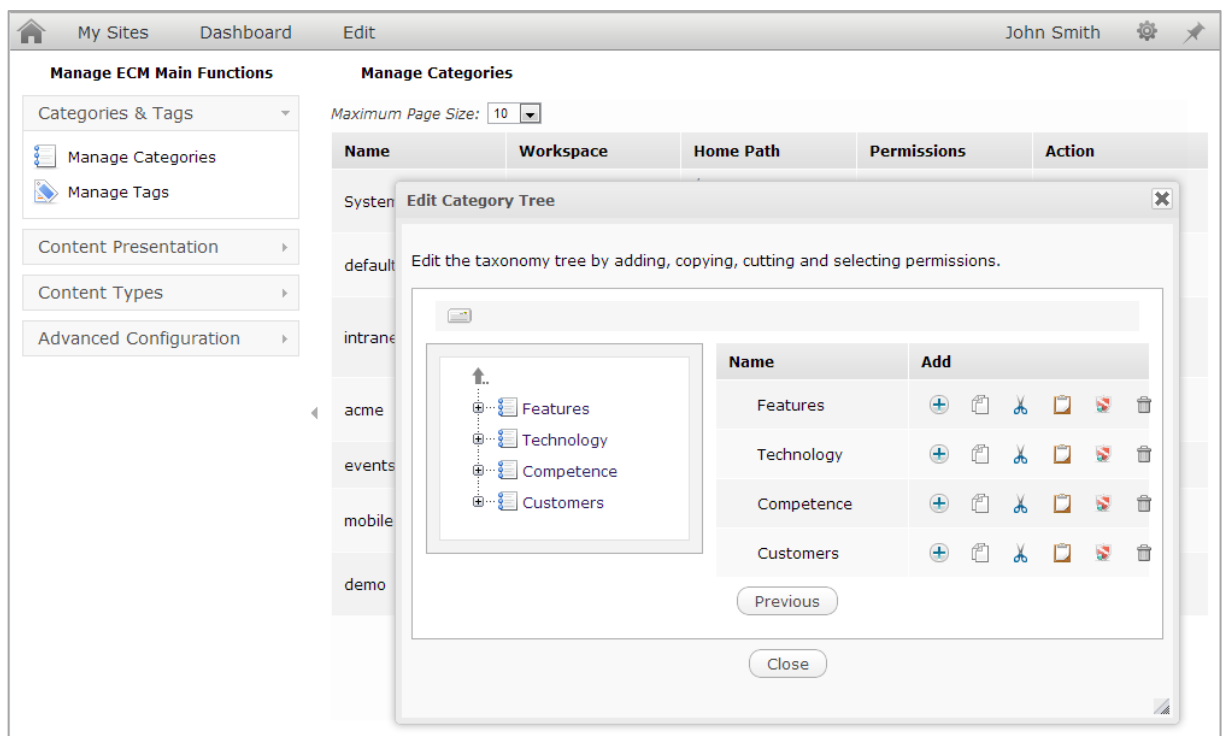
My Sites Dashboard Edit John Smith

Manage ECM Main Functions

Categories & Tags

Manage Categories

Manage Tags

Content Presentation

Content Types

Advanced Configuration

Manage Categories

Maximum Page Size: 10

| Name | Workspace | Home Path | Permissions | Action |
|---|---|---|---|---|
| System | | | | |
| default | | | | |
| intrane | | | | |
| acme | | | | |
| events | | | | |
| mobile | | | | |
| demo | | | | |

Edit Category Tree

Edit the taxonomy tree by adding, copying, cutting and selecting permissions.

..

Features

Technology

Competence

Customers

| Name | Add |
|---|---|
| Features | |
| Technology | |
| Competence | |
| Customers | |

Previous

Close